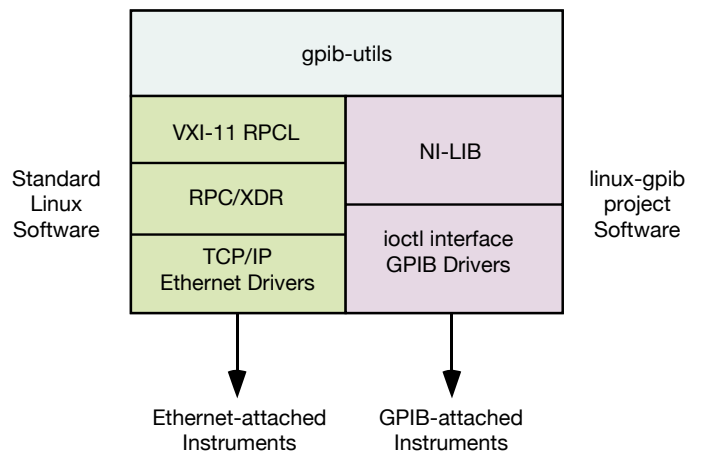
gpib-utils

Standard Linux Software

VXI-11 RPCL

RPC/XDR

TCP/IP Ethernet Drivers

NI-LIB

ioctl interface GPIB Drivers

linux-gpib project Software

Ethernet-attached Instruments

GPIB-attached Instruments